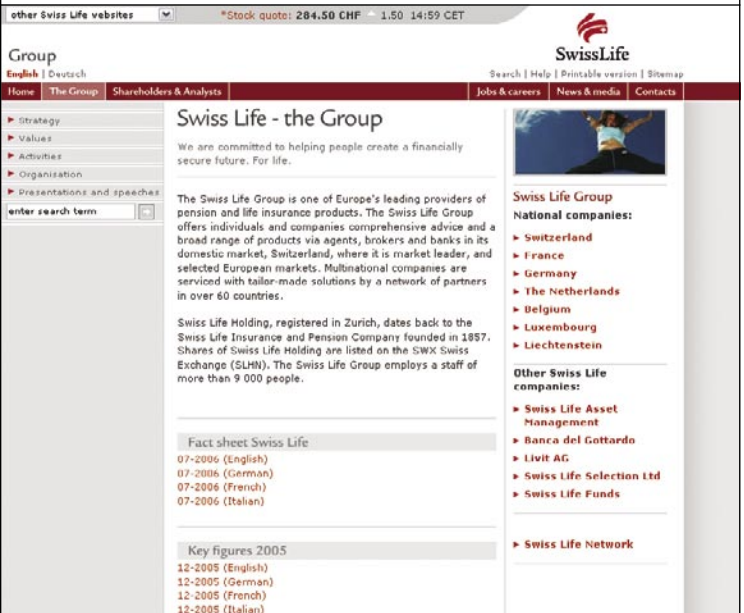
other Swiss Life websites

*Stock quote: 284.50 CHF 1.50 14:59 CET

Group
English | Deutsch

SwissLife

Search | Help | Printable version | Sitemap

Home | The Group | Shareholders & Analysts | Jobs & careers | News & media | Contacts

▸ Strategy
▸ Values
▸ Activities
▸ Organisation
▸ Presentations and speeches

enter search term

Swiss Life - the Group

We are committed to helping people create a financially secure future. For life.

The Swiss Life Group is one of Europe's leading providers of pension and life insurance products. The Swiss Life Group offers individuals and companies comprehensive advice and a broad range of products via agents, brokers and banks in its domestic market, Switzerland, where it is market leader, and selected European markets. Multinational companies are serviced with tailor-made solutions by a network of partners in over 60 countries.

Swiss Life Holding, registered in Zurich, dates back to the Swiss Life Insurance and Pension Company founded in 1857. Shares of Swiss Life Holding are listed on the SWX Swiss Exchange (SLHN). The Swiss Life Group employs a staff of more than 9 000 people.

Fact sheet Swiss Life
07-2006 (English)
07-2006 (German)
07-2006 (French)
07-2006 (Italian)

Key figures 2005
12-2005 (English)
12-2005 (German)
12-2005 (French)
12-2005 (Italian)

Swiss Life Group
National companies:
▸ Switzerland
▸ France
▸ Germany
▸ The Netherlands
▸ Belgium
▸ Luxembourg
▸ Liechtenstein

Other Swiss Life companies:
▸ Swiss Life Asset Management
▸ Banca del Gottardo
▸ Livit AG
▸ Swiss Life Selection Ltd
▸ Swiss Life Funds

▸ Swiss Life Network